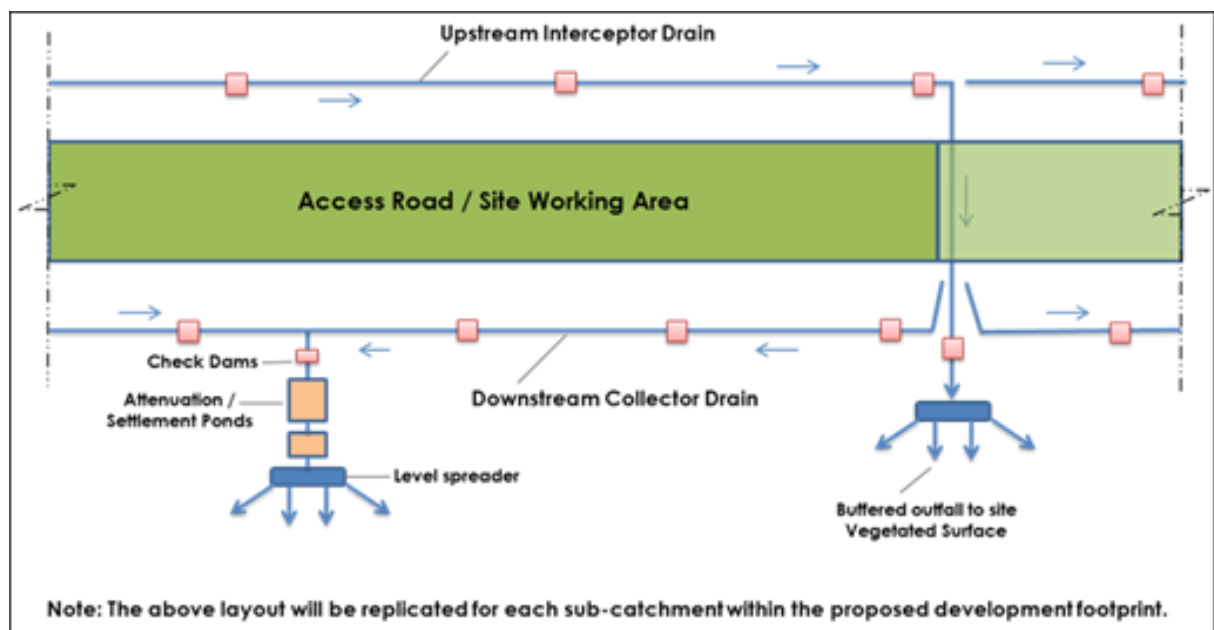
Upstream Interceptor Drain

Access Road / Site Working Area

Check Dams

Attenuation / Settlement Ponds

Downstream Collector Drain

Level spreader

Buffered outfall to site Vegetated Surface

Note: The above layout will be replicated for each sub-catchment within the proposed development footprint.